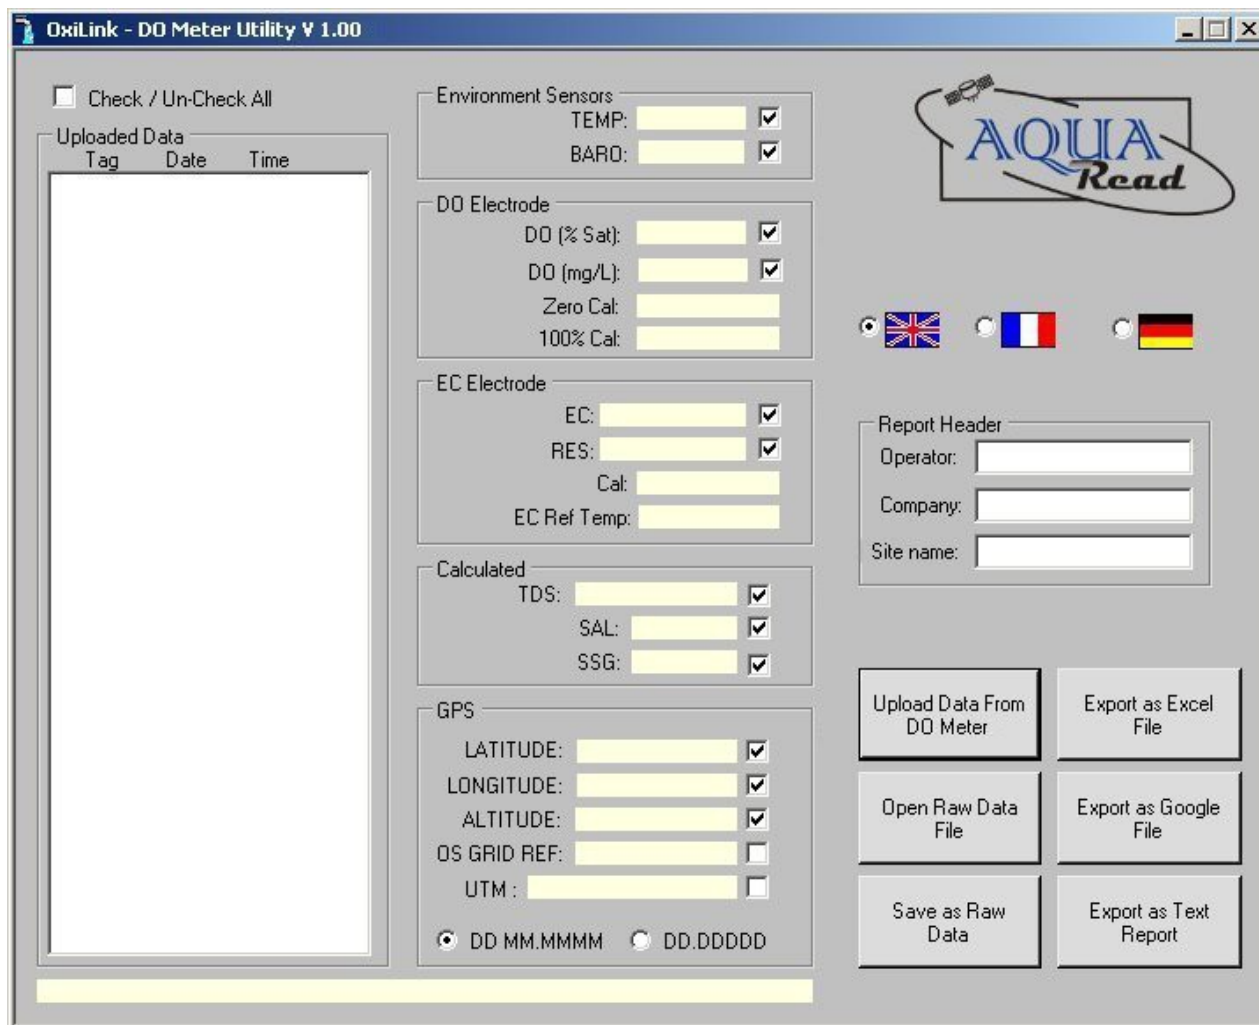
OxiLink - DO Meter Utility V 1.00

Check / Un-Check All

Uploaded Data
Tag Date Time

Environment Sensors
TEMP:
BARO:

DO Electrode
DO (% Sat):
DO (mg/L):
Zero Cal:
100% Cal:

EC Electrode
EC:
RES:
Cal:
EC Ref Temp:

Calculated
TDS:
SAL:
SSG:

GPS
LATITUDE:
LONGITUDE:
ALTITUDE:
OS GRID REF:
UTM :

DD MM.MMMM DD.DDDDD

AQUA Read

Report Header
Operator:
Company:
Site name:

Upload Data From DO Meter

Export as Excel File

Open Raw Data File

Export as Google File

Save as Raw Data

Export as Text Report